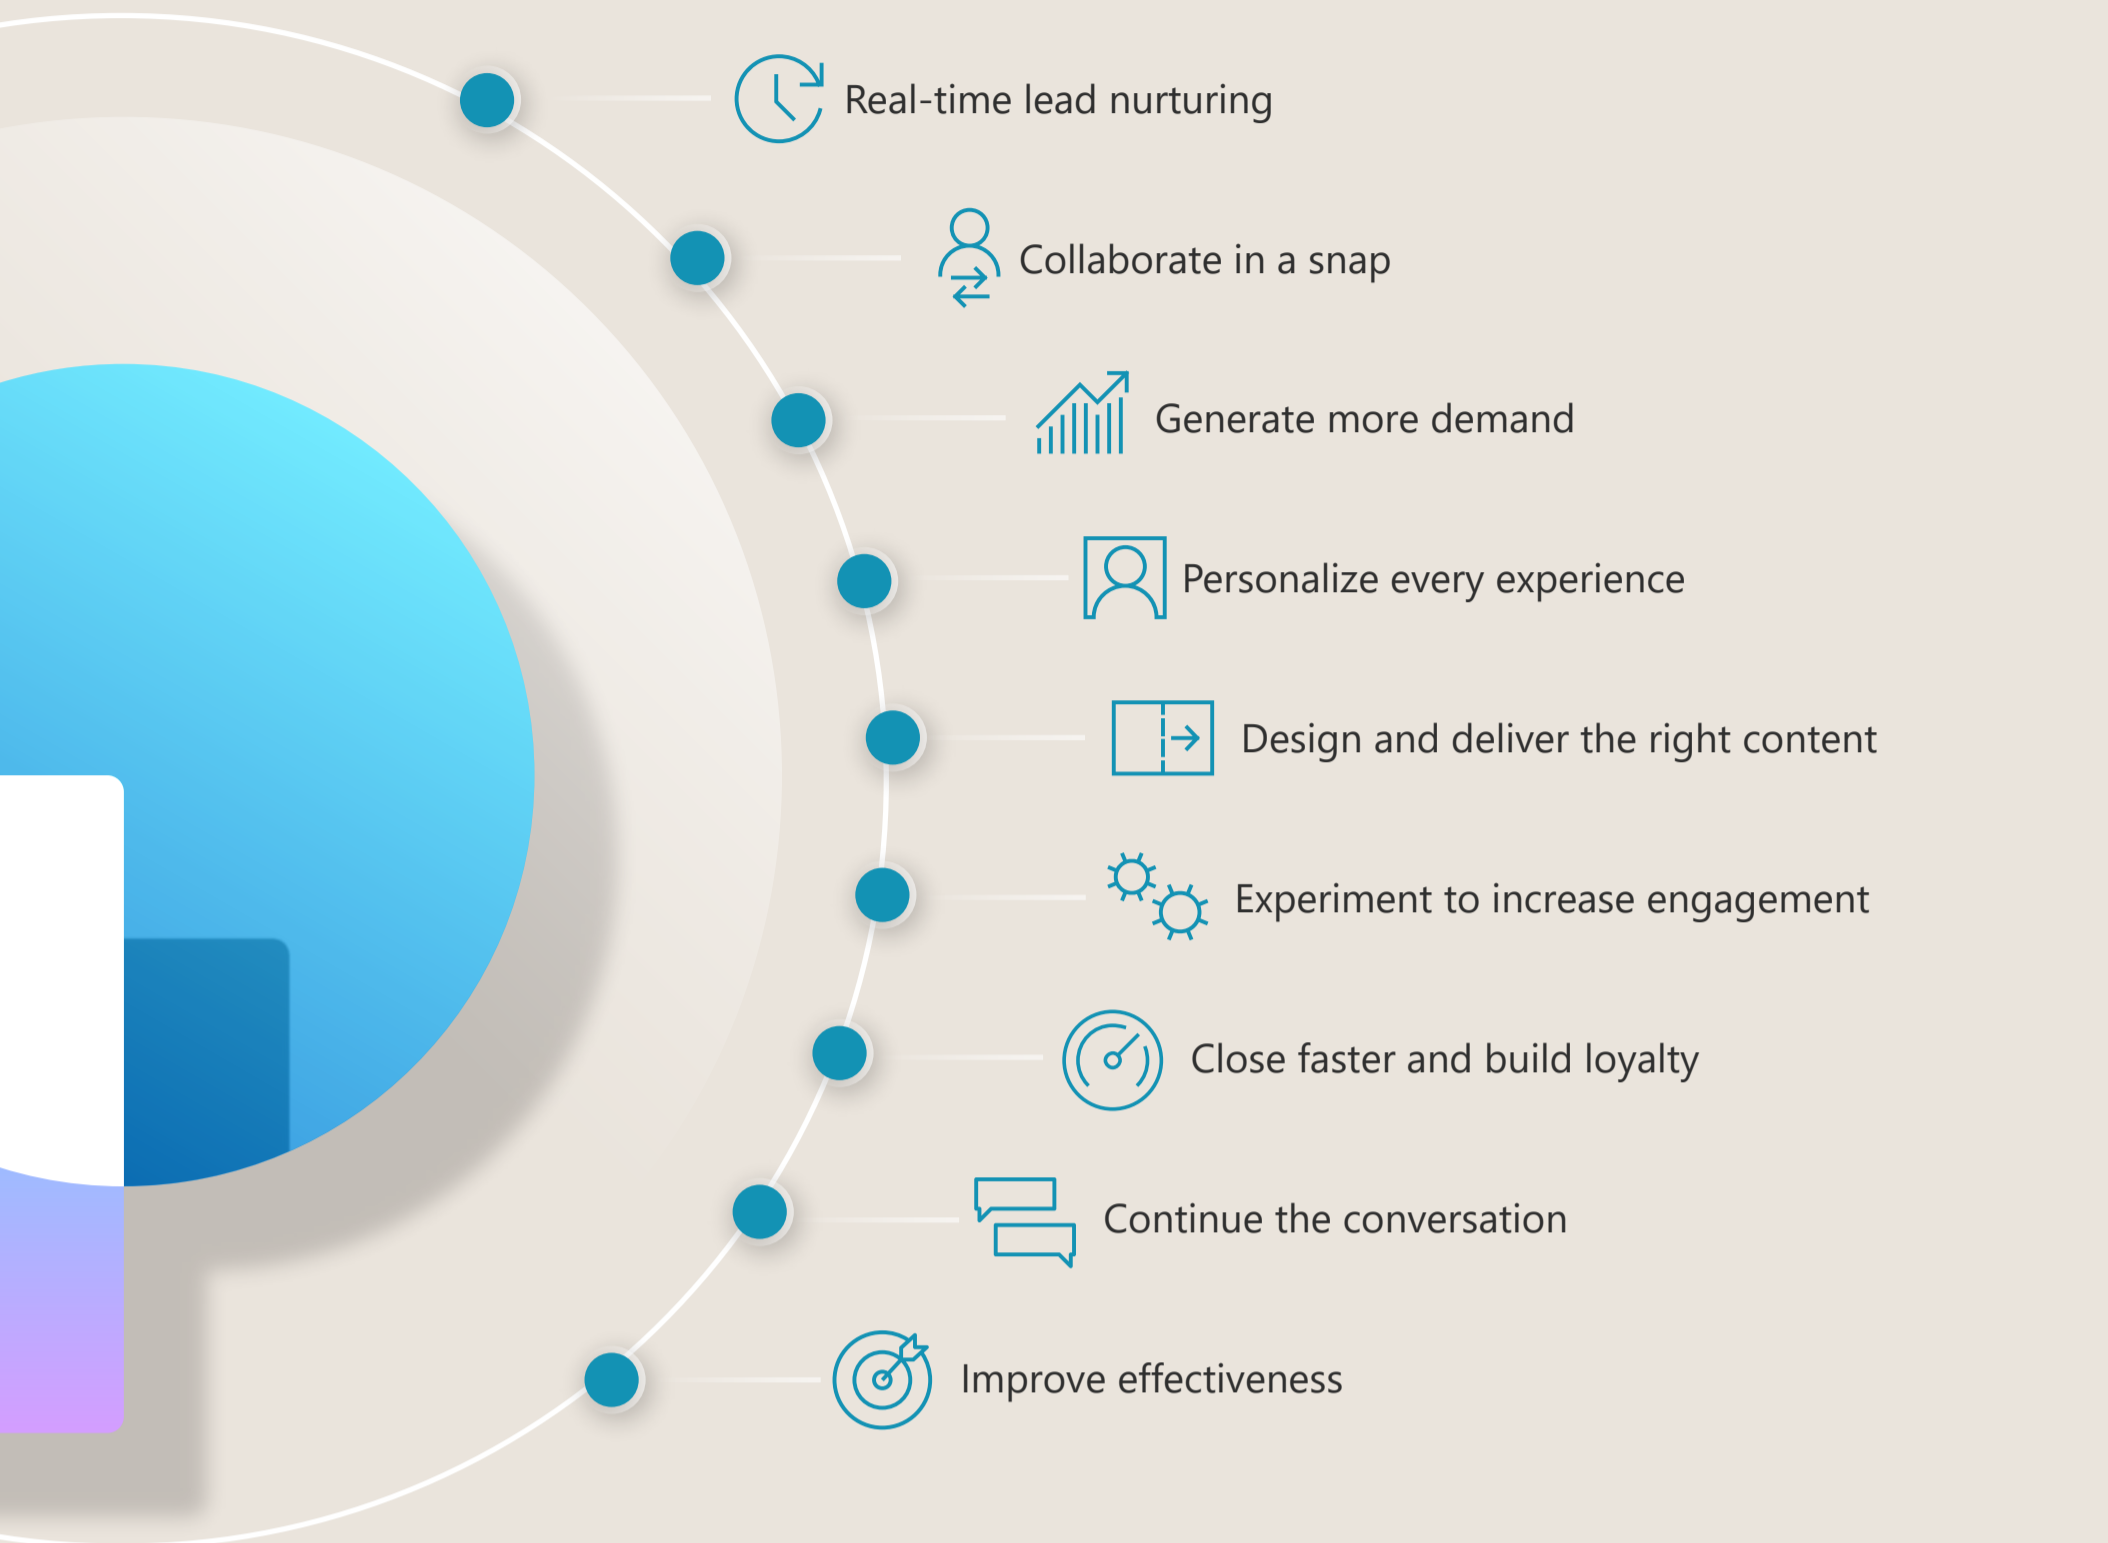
Real-time lead nurturing

Collaborate in a snap

Generate more demand

Personalize every experience

Design and deliver the right content

Experiment to increase engagement

Close faster and build loyalty

Continue the conversation

Improve effectiveness